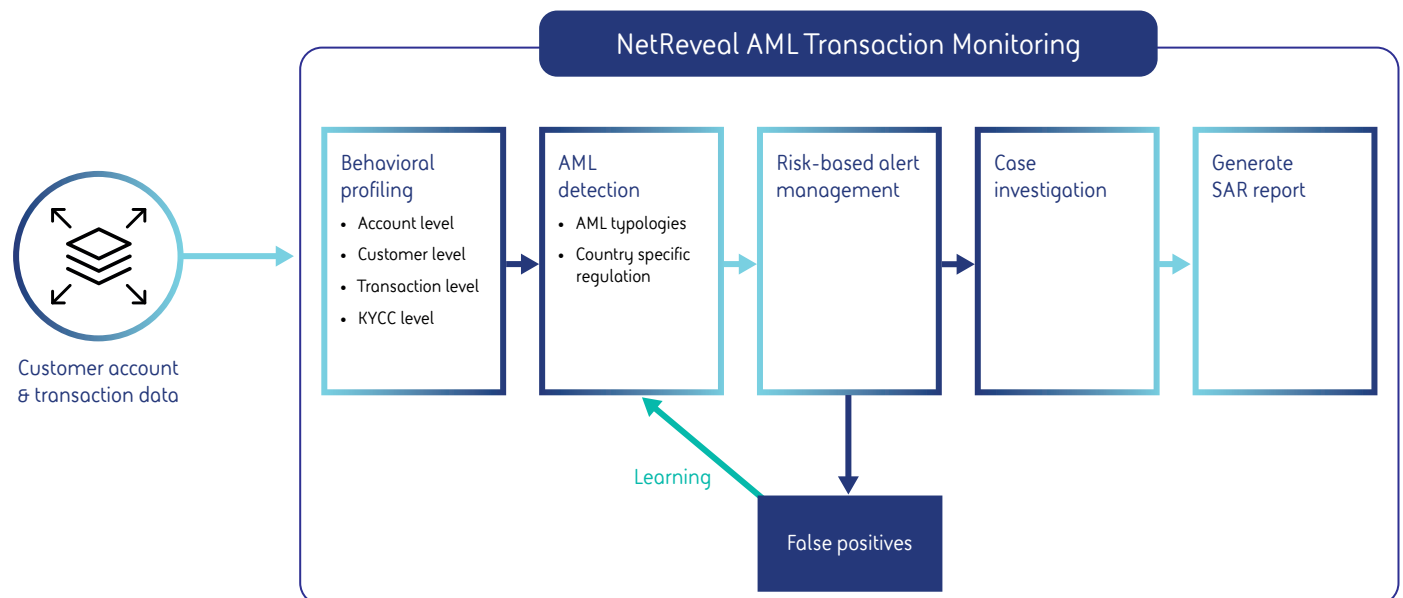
NetReveal AML Transaction Monitoring

Customer account & transaction data

Behavioral profiling
- Account level
- Customer level
- Transaction level
- KYCC level

AML detection
- AML typologies
- Country specific regulation

Risk-based alert management

Case investigation

Generate SAR report

Learning

False positives